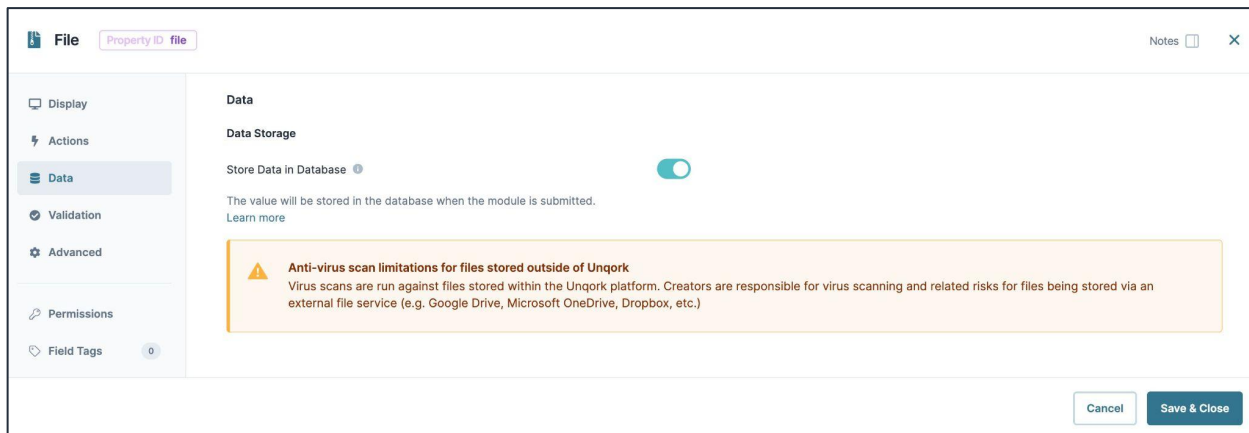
File Property ID file

Notes ×

Display
Actions
Data
Validation
Advanced

Permissions
Field Tags 0

Data

Data Storage

Store Data in Database

The value will be stored in the database when the module is submitted.
Learn more

Anti-virus scan limitations for files stored outside of Unqork
Virus scans are run against files stored within the Unqork platform. Creators are responsible for virus scanning and related risks for files being stored via an external file service (e.g. Google Drive, Microsoft OneDrive, Dropbox, etc.)

Cancel Save & Close